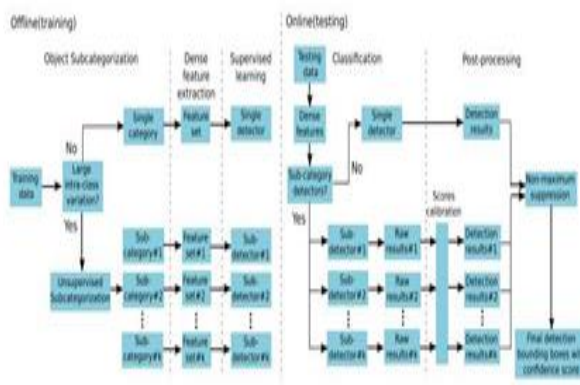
Offline(training)

Object Subcategorization

Dense feature extraction

Supervised learning

Training data

Large intra-class variation?

No

Yes

Single category

Feature set

Single detector

Unsupervised Subcategorization

Sub-category#1

Sub-category#2

Sub-category#N

Feature set#1

Feature set#2

Feature set#N

Sub-detector#1

Sub-detector#2

Sub-detector#N

Online(testing)

Testing data

Classification

Post-processing

Dense features

Sub-category detectors?

No

Yes

Single detector

Detection results

Sub-detector#1

Sub-detector#2

Sub-detector#N

Raw results#1

Raw results#2

Raw results#N

Scores calibration

Detection results#1

Detection results#2

Detection results#N

Non-maximum suppression

Final detection bounding boxes w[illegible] confidence scor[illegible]